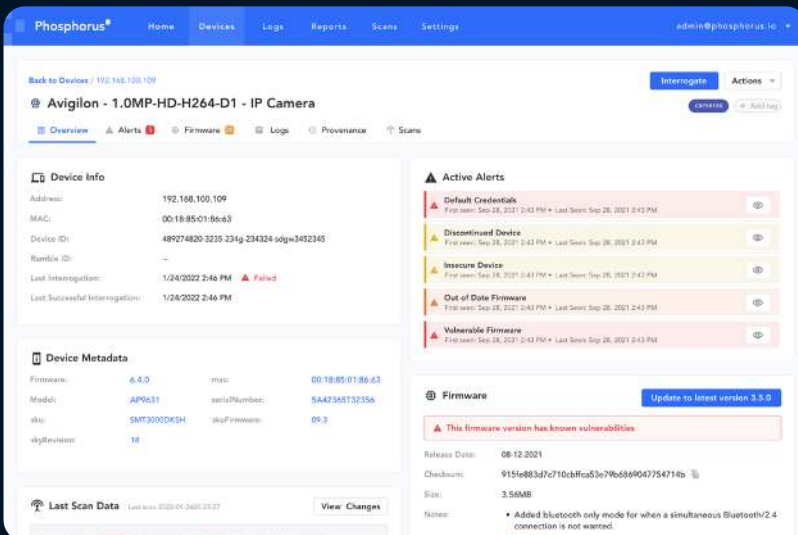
Phosphorus® Home Devices Logs Reports Scans Settings admin@phosphorus.io

Back to Devices / 192.168.100.109

Avigilon - 1.0MP-HD-H264-D1 - IP Camera

Interrogate Actions

cameras + Add tag

Overview Alerts 5 Firmware Logs Provenance Scans

Device Info

| | |
|---|---|
| Address: | 192.168.100.109 |
| MAC: | 00:18:85:01:86:63 |
| Device ID: | 489274820-3235-234g-234324-sdgw3452345 |
| Rumble ID: | – |
| Last Interrogation: | 1/24/2022 2:46 PM Failed |
| Last Successful Interrogation: | 1/24/2022 2:46 PM |

Device Metadata

| | | | |
|---|---|---|---|
| Firmware: | 6.4.0 | mac: | 00:18:85:01:86:63 |
| Model: | AP9631 | serialNumber: | 5A42365T32356 |
| sku: | SMT3000DKSH | skuFirmware: | 09.3 |
| skuRevision: | 18 | | |

Last Scan Data Last scan 2022-01-24 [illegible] View Changes

Active Alerts

Default Credentials
First seen: Sep 28, 2021 2:43 PM • Last Seen: Sep 28, 2021 2:43 PM

Discontinued Device
First seen: Sep 28, 2021 2:43 PM • Last Seen: Sep 28, 2021 2:43 PM

Insecure Device
First seen: Sep 28, 2021 2:43 PM • Last Seen: Sep 28, 2021 2:43 PM

Out of Date Firmware
First seen: Sep 28, 2021 2:43 PM • Last Seen: Sep 28, 2021 2:43 PM

Vulnerable Firmware
First seen: Sep 28, 2021 2:43 PM • Last Seen: Sep 28, 2021 2:43 PM

Firmware

Update to latest version 3.5.0

This firmware version has known vulnerabilities

| | |
|---|---|
| Release Date: | 08-12-2021 |
| Checksum: | 915fe883d7c710cbffca53e79b6869047754714b |
| Size: | 3.56MB |
| Notes: | • Added bluetooth only mode for when a simultaneous Bluetooth/2.4 connection is not wanted. |